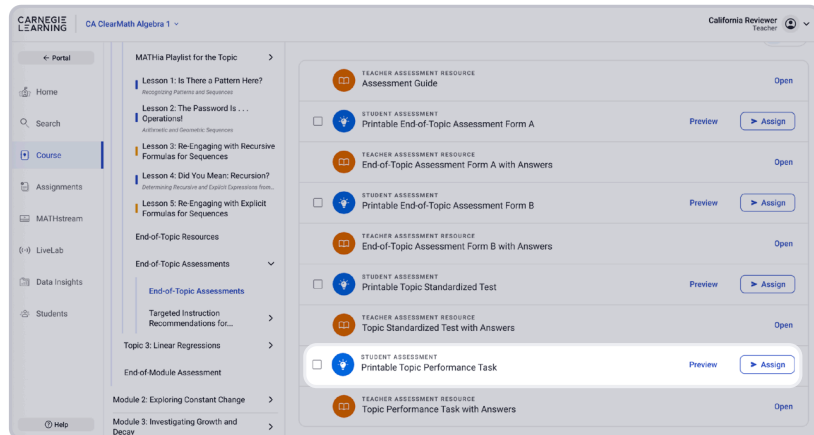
CARNEGIE LEARNING | CA ClearMath Algebra 1

California Reviewer
Teacher

← Portal
Home
Search
Course
Assignments
MATHstream
LiveLab
Data Insights
Students
Help

MATHia Playlist for the Topic
Lesson 1: Is There a Pattern Here?
Recognizing Patterns and Sequences
Lesson 2: The Password Is . . . Operations!
Arithmetic and Geometric Sequences
Lesson 3: Re-Engaging with Recursive Formulas for Sequences
Lesson 4: Did You Mean: Recursion?
Determining Recursive and Explicit Expressions from...
Lesson 5: Re-Engaging with Explicit Formulas for Sequences
End-of-Topic Resources
End-of-Topic Assessments
End-of-Topic Assessments
Targeted Instruction Recommendations for...
Topic 3: Linear Regressions
End-of-Module Assessment
Module 2: Exploring Constant Change
Module 3: Investigating Growth and Decay

TEACHER ASSESSMENT RESOURCE
Assessment Guide
Open

STUDENT ASSESSMENT
Printable End-of-Topic Assessment Form A
Preview
Assign

TEACHER ASSESSMENT RESOURCE
End-of-Topic Assessment Form A with Answers
Open

STUDENT ASSESSMENT
Printable End-of-Topic Assessment Form B
Preview
Assign

TEACHER ASSESSMENT RESOURCE
End-of-Topic Assessment Form B with Answers
Open

STUDENT ASSESSMENT
Printable Topic Standardized Test
Preview
Assign

TEACHER ASSESSMENT RESOURCE
Topic Standardized Test with Answers
Open

STUDENT ASSESSMENT
Printable Topic Performance Task
Preview
Assign

TEACHER ASSESSMENT RESOURCE
Topic Performance Task with Answers
Open